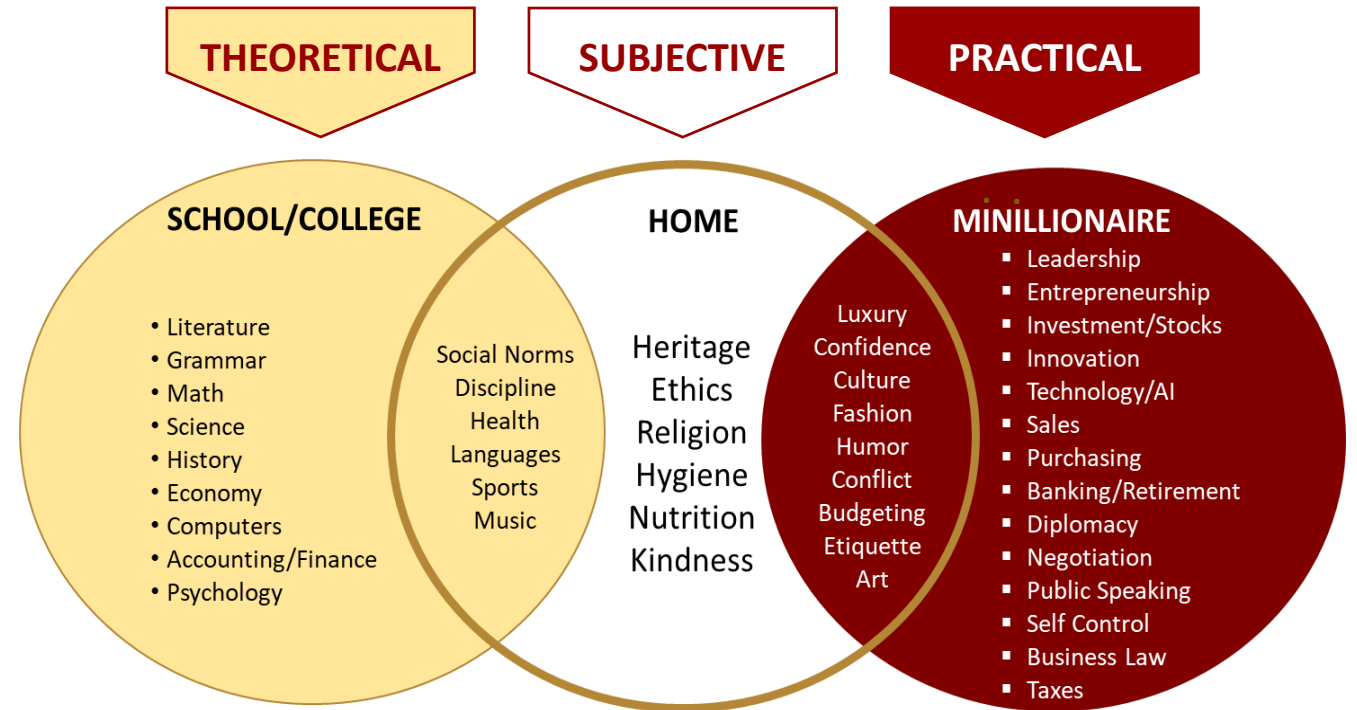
THEORETICAL

SUBJECTIVE

PRACTICAL

SCHOOL/COLLEGE

• Literature
• Grammar
• Math
• Science
• History
• Economy
• Computers
• Accounting/Finance
• Psychology

Social Norms
Discipline
Health
Languages
Sports
Music

HOME

Heritage
Ethics
Religion
Hygiene
Nutrition
Kindness

Luxury
Confidence
Culture
Fashion
Humor
Conflict
Budgeting
Etiquette
Art

MINILLIONAIRE

▪ Leadership
▪ Entrepreneurship
▪ Investment/Stocks
▪ Innovation
▪ Technology/AI
▪ Sales
▪ Purchasing
▪ Banking/Retirement
▪ Diplomacy
▪ Negotiation
▪ Public Speaking
▪ Self Control
▪ Business Law
▪ Taxes